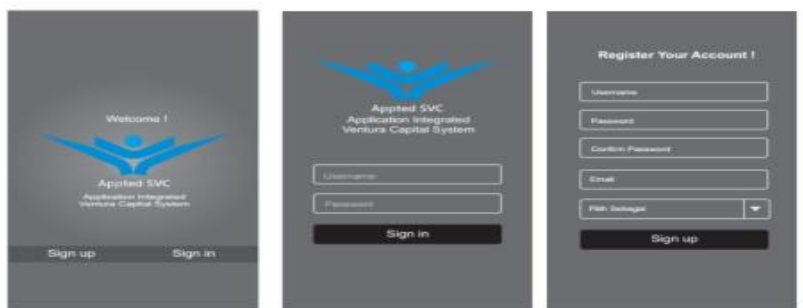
Welcome !

Appted SVC
Application Integrated
Ventura Capital System

Sign up
Sign in

Appted SVC
Application Integrated
Ventura Capital System

Username
Password
Sign in

Register Your Account !

Username
Password
Confirm Password
Email
Pilih Sebagai
Sign up